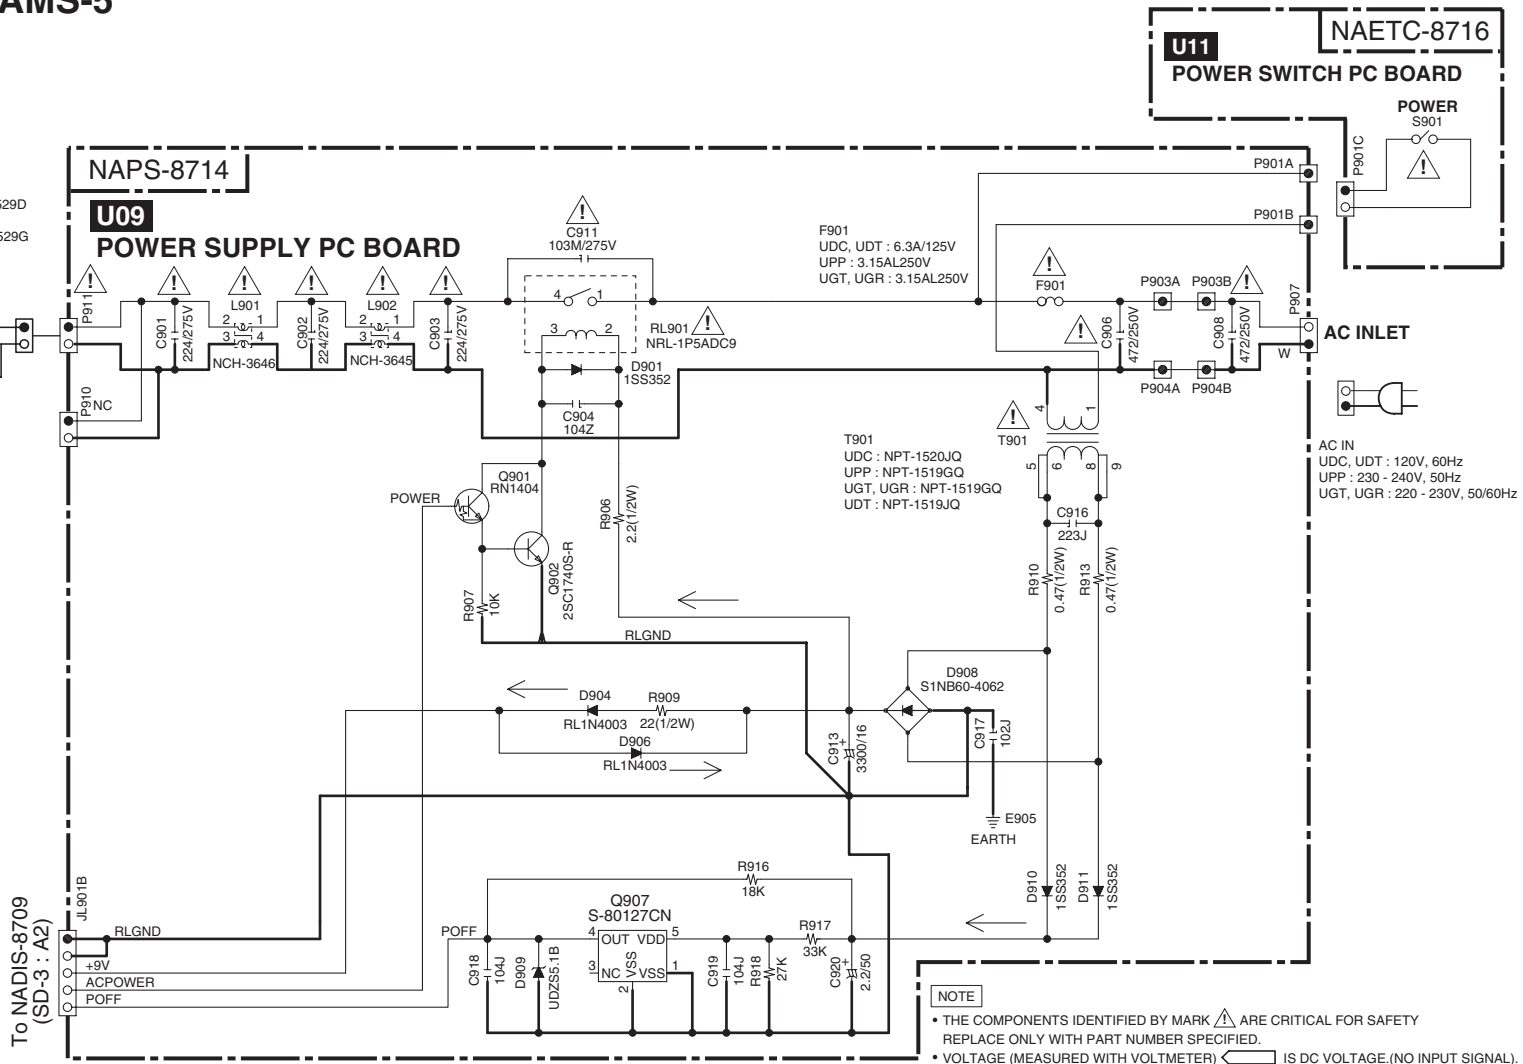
AMS-5

NAETC-8716
U11
POWER SWITCH PC BOARD
POWER
S901
P901C

NAPS-8714
U09
POWER SUPPLY PC BOARD

529D
529G

P901A
P901B

C911
103M/275V

F901
UDC, UDT : 6.3A/125V
UPP : 3.15AL250V
UGT, UGR : 3.15AL250V

F901
P903A P903B
P907
AC INLET
W

P911
C901 224/275V
L901
NCH-3646
C902 224/275V
L902
NCH-3645
C903 224/275V
RL901
NRL-1P5ADC9
D901
1SS352
C904
104Z
C906 472/250V
C908 472/250V
P904A P904B

P910
NC

T901
T901
UDC : NPT-1520JQ
UPP : NPT-1519GQ
UGT, UGR : NPT-1519GQ
UDT : NPT-1519JQ

AC IN
UDC, UDT : 120V, 60Hz
UPP : 230 - 240V, 50Hz
UGT, UGR : 220 - 230V, 50/60Hz

Q901
RN1404
POWER
Q902
2SC1740S-R
R906
2.2(1/2W)
R907
10K
C916
223J
R910
0.47(1/2W)
R913
0.47(1/2W)

RLGND
D908
S1NB60-4062
D904
R909
22(1/2W)
RL1N4003
D906
RL1N4003
C913
3300/16
C917
102J
E905
EARTH

R916
18K
Q907
S-80127CN
OUT VDD
NC VSS VSS
R917
33K
D910 1SS352
D911 1SS352

JL901B
RLGND
+9V
ACPOWER
POFF
POFF
C918 104J
D909 UDZS5.1B
C919 104J
R918 27K
C920 2.2/50

To NADIS-8709
(SD-3 : A2)

NOTE
• THE COMPONENTS IDENTIFIED BY MARK ⚠ ARE CRITICAL FOR SAFETY REPLACE ONLY WITH PART NUMBER SPECIFIED.
• VOLTAGE (MEASURED WITH VOLTMETER) IS DC VOLTAGE.(NO INPUT SIGNAL).